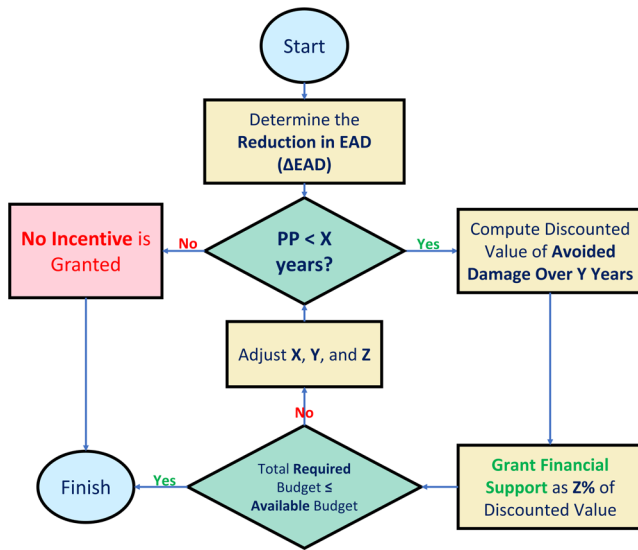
Start

Determine the Reduction in EAD (ΔEAD)

No Incentive is Granted

No

PP < X years?

Yes

Compute Discounted Value of Avoided Damage Over Y Years

Adjust X, Y, and Z

No

Finish

Yes

Total Required Budget ≤ Available Budget

Grant Financial Support as Z% of Discounted Value